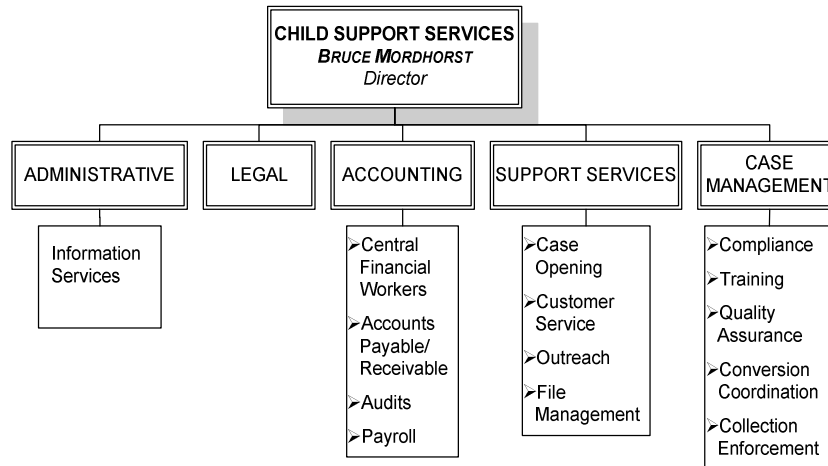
CHILD SUPPORT SERVICES
BRUCE MORDHORST
Director

ADMINISTRATIVE

Information Services

LEGAL

ACCOUNTING

➢Central Financial Workers
➢Accounts Payable/ Receivable
➢Audits
➢Payroll

SUPPORT SERVICES

➢Case Opening
➢Customer Service
➢Outreach
➢File Management

CASE MANAGEMENT

➢Compliance
➢Training
➢Quality Assurance
➢Conversion Coordination
➢Collection Enforcement